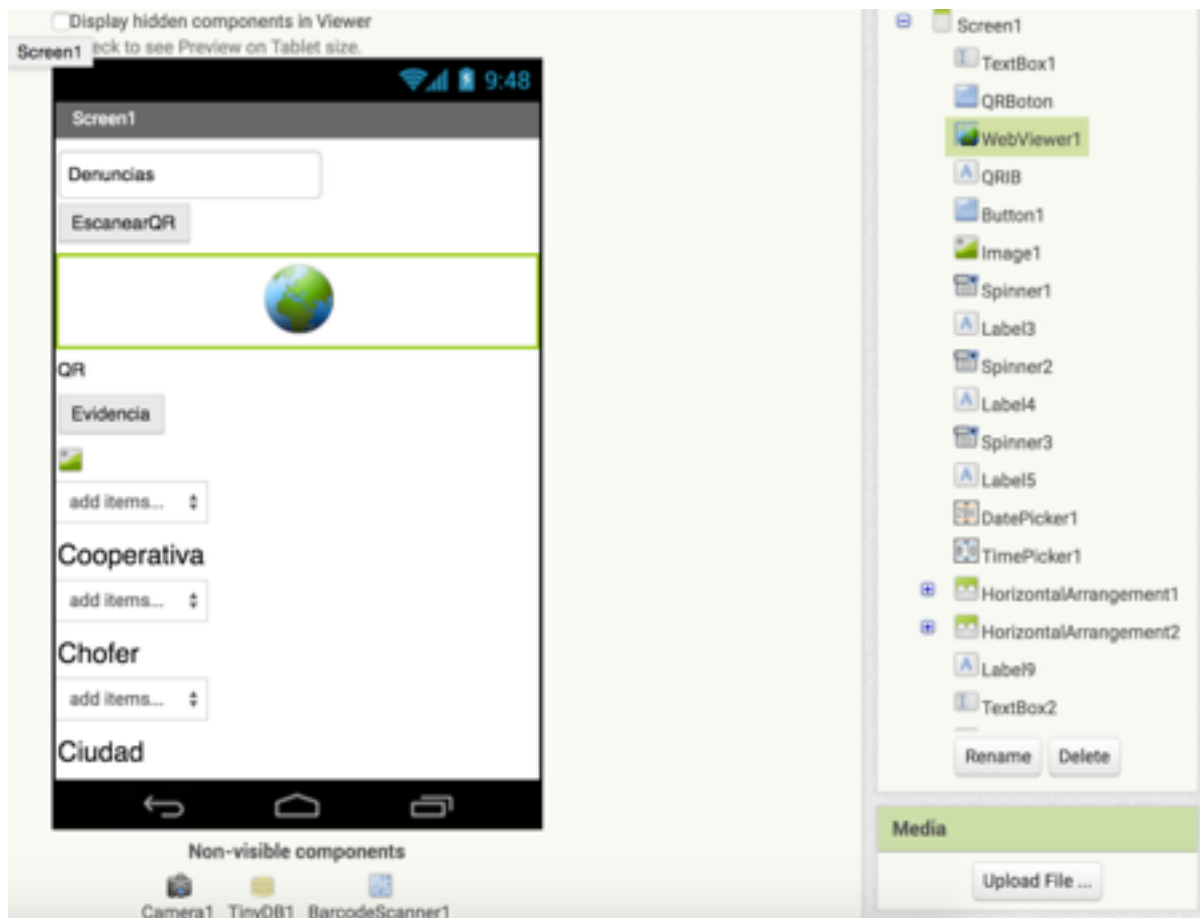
Display hidden components in Viewer
Screen1 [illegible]eck to see Preview on Tablet size.

9:48
Screen1
Denuncias
EscanearQR
QR
Evidencia
add items...
Cooperativa
add items...
Chofer
add items...
Ciudad

Non-visible components
Camera1 TinyDB1 BarcodeScanner1

Screen1
TextBox1
QRBoton
WebViewer1
QRIB
Button1
Image1
Spinner1
Label3
Spinner2
Label4
Spinner3
Label5
DatePicker1
TimePicker1
HorizontalArrangement1
HorizontalArrangement2
Label9
TextBox2
Rename Delete

Media
Upload File ...